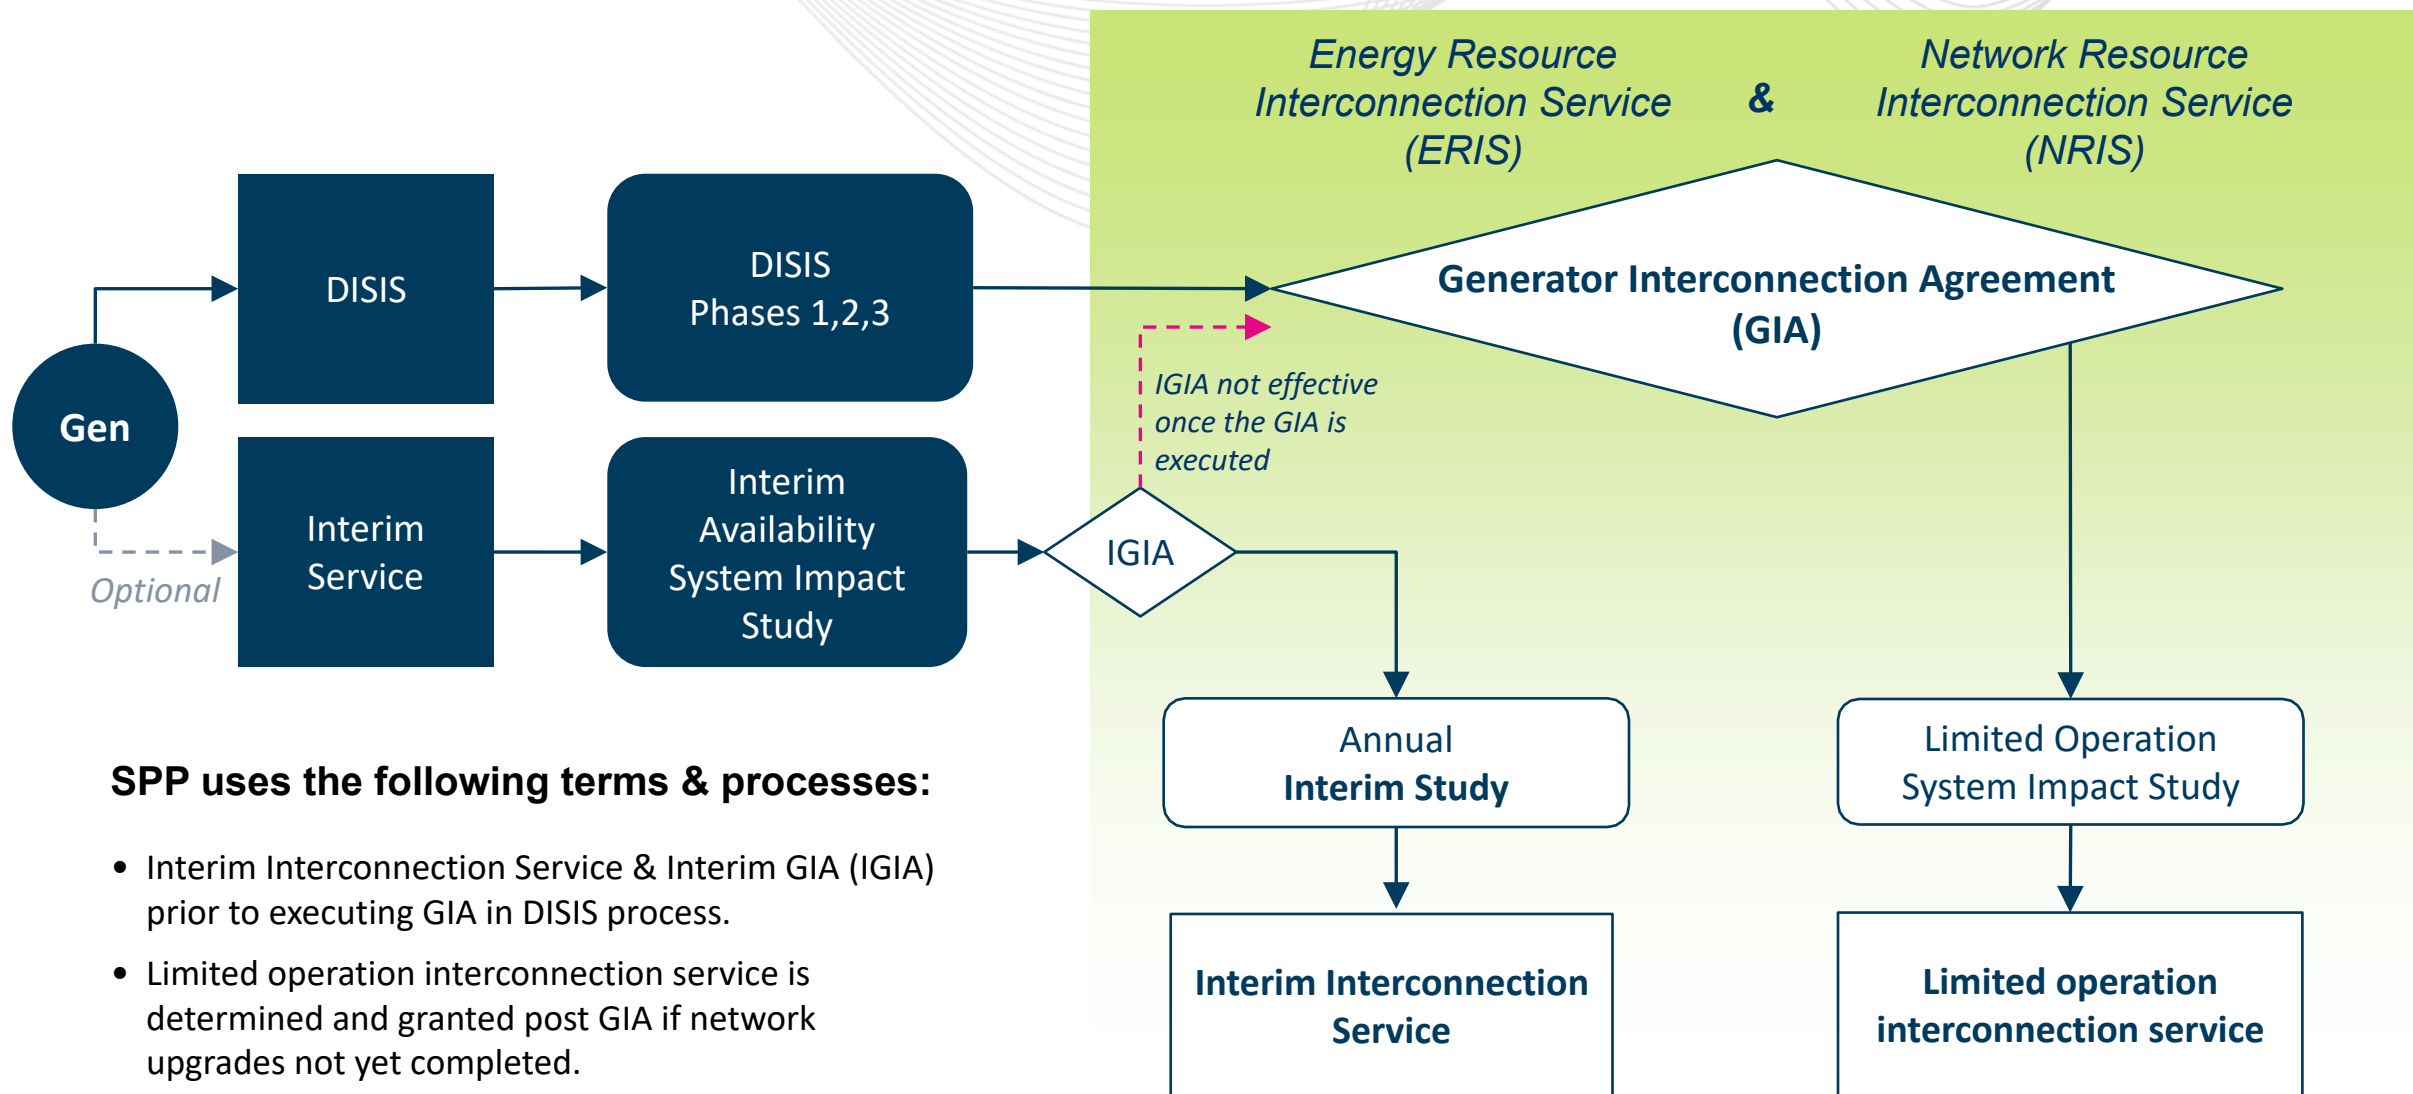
Energy Resource Interconnection Service (ERIS)

&

Network Resource Interconnection Service (NRIS)

Gen

DISIS

DISIS Phases 1,2,3

Generator Interconnection Agreement (GIA)

IGIA not effective once the GIA is executed

Optional

Interim Service

Interim Availability System Impact Study

IGIA

Annual Interim Study

Limited Operation System Impact Study

SPP uses the following terms & processes:

- Interim Interconnection Service & Interim GIA (IGIA) prior to executing GIA in DISIS process.
- Limited operation interconnection service is determined and granted post GIA if network upgrades not yet completed.

Interim Interconnection Service

Limited operation interconnection service